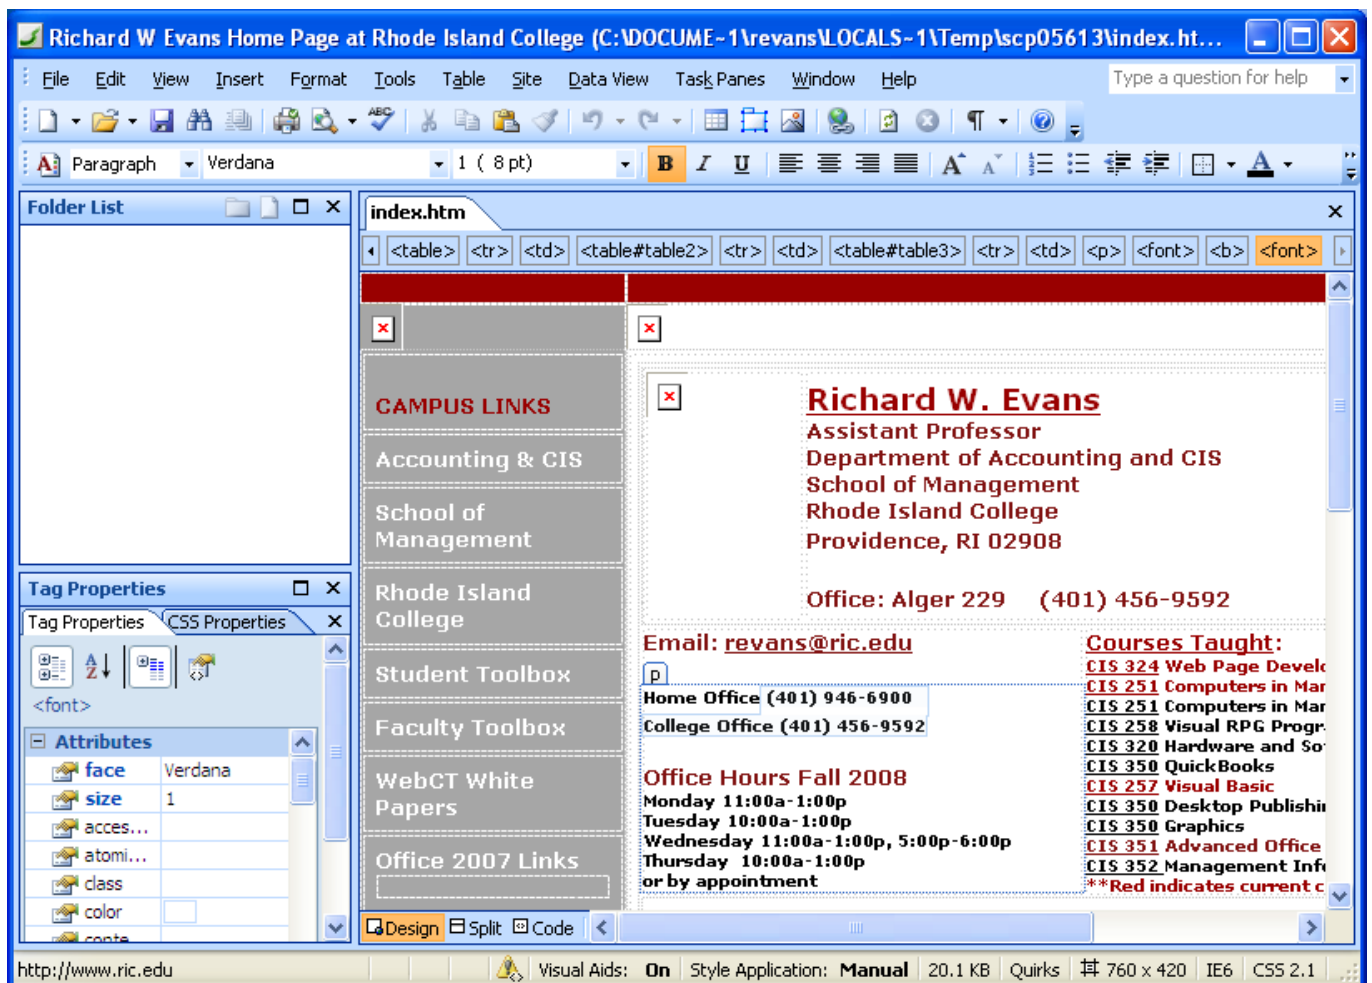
Richard W Evans Home Page at Rhode Island College (C:\DOCUME~1\revans\LOCALS~1\Temp\scp05613\index.ht...

File Edit View Insert Format Tools Table Site Data View Task Panes Window Help Type a question for help

Paragraph Verdana 1 ( 8 pt)

Folder List

index.htm

<table> <tr> <td> <table#table2> <tr> <td> <table#table3> <tr> <td> <p> <font> <b> <font>

CAMPUS LINKS

Accounting & CIS

School of Management

Rhode Island College

Student Toolbox

Faculty Toolbox

WebCT White Papers

Office 2007 Links

Richard W. Evans
Assistant Professor
Department of Accounting and CIS
School of Management
Rhode Island College
Providence, RI 02908

Office: Alger 229 (401) 456-9592

Email: revans@ric.edu

p

Home Office (401) 946-6900
College Office (401) 456-9592

Office Hours Fall 2008
Monday 11:00a-1:00p
Tuesday 10:00a-1:00p
Wednesday 11:00a-1:00p, 5:00p-6:00p
Thursday 10:00a-1:00p
or by appointment

Courses Taught:
CIS 324 Web Page Develo
CIS 251 Computers in Mar
CIS 251 Computers in Mar
CIS 258 Visual RPG Progr
CIS 320 Hardware and So
CIS 350 QuickBooks
CIS 257 Visual Basic
CIS 350 Desktop Publishi
CIS 350 Graphics
CIS 351 Advanced Office
CIS 352 Management Info
**Red indicates current c

Tag Properties

Tag Properties CSS Properties

<font>

Attributes
face Verdana
size 1
acces...
atomi...
class
color
conte

Design Split Code

http://www.ric.edu Visual Aids: On Style Application: Manual 20.1 KB Quirks 760 x 420 IE6 CSS 2.1